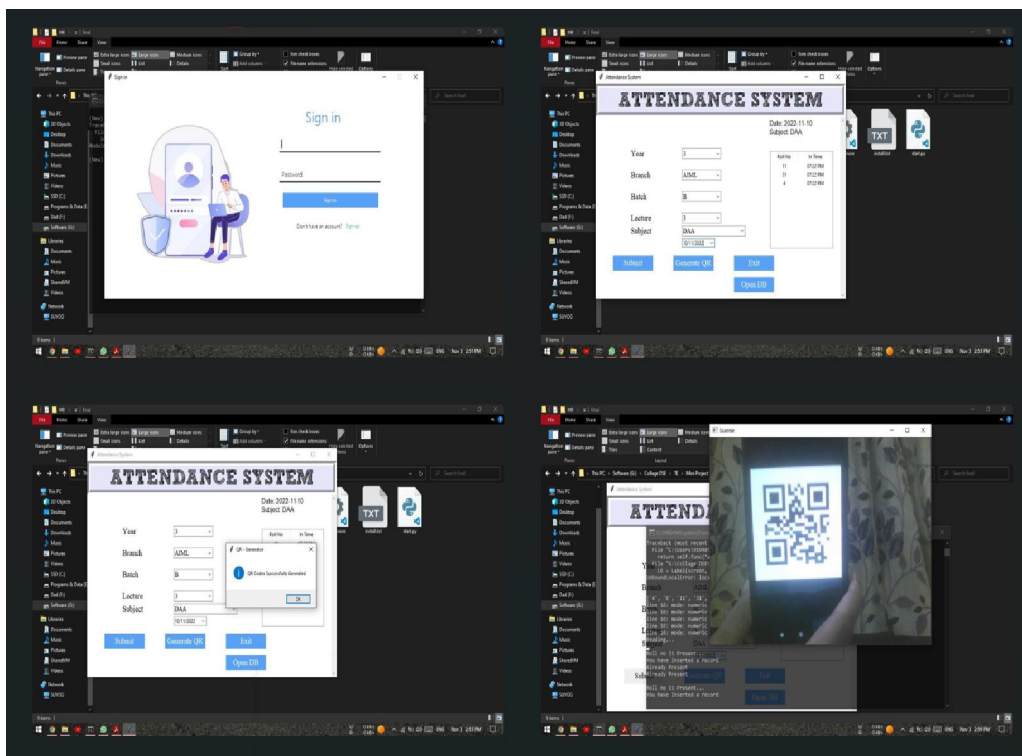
Sign in

Sign in

Password

Sign in

Don't have an account? Sign up

ATTENDANCE SYSTEM

Date: 2022-11-10
Subject: DAA

Year
Branch AIML
Batch B
Lecture
Subject DAA

| Roll No | In Time |
|---|---|
| 11 | 07:23 PM |
| 21 | 07:23 PM |
| 4 | 07:23 PM |

Submit Generate QR Exit
Open DB

TXT

ATTENDANCE SYSTEM

Date: 2022-11-10
Subject: DAA

Year
Branch AIML
Batch B
Lecture
Subject DAA

Roll No In Time

QR - Generator

QR Codes Successfully Generated

OK

Submit Generate QR Exit
Open DB

TXT

Attendance System

ATTEND

Scanner

Roll no 11 Present...
You have Inserted a record
Already Present
Already Present
Roll no 11 Present...
You have Inserted a record

This PC › Software (G:) › College (TE) › TE › Mini Project

Nov 3 2:51 PM